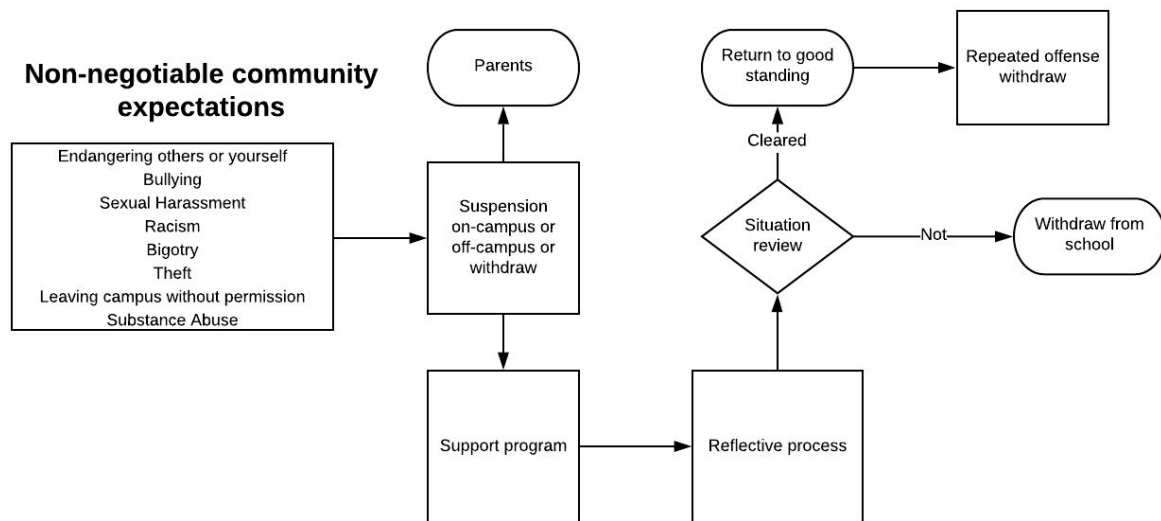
Non-negotiable community expectations

Endangering others or yourself
Bullying
Sexual Harassment
Racism
Bigotry
Theft
Leaving campus without permission
Substance Abuse

Parents

Suspension on-campus or off-campus or withdraw

Support program

Reflective process

Situation review

Cleared

Not

Return to good standing

Repeated offense withdraw

Withdraw from school